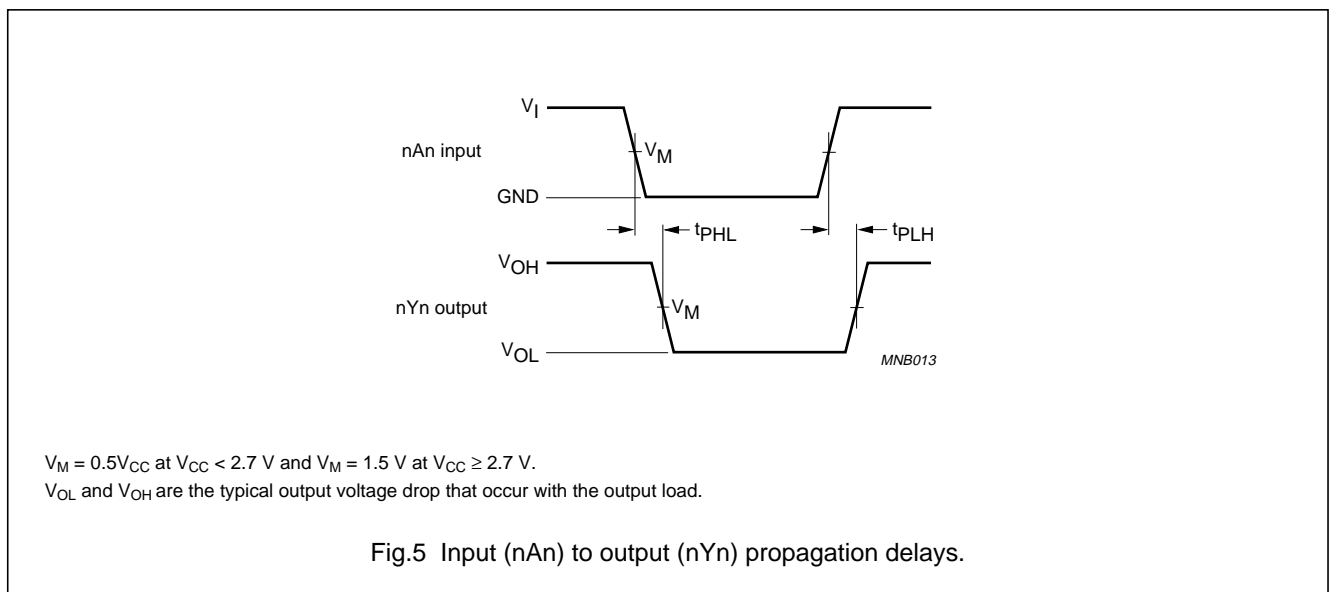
$V_I$

nAn input

$V_M$

GND

$t_{PHL}$

$t_{PLH}$

$V_{OH}$

nYn output

$V_M$

$V_{OL}$

MNB013

$V_M = 0.5V_{CC}$ at $V_{CC} < 2.7$ V and $V_M = 1.5$ V at $V_{CC} \geq 2.7$ V.

$V_{OL}$ and $V_{OH}$ are the typical output voltage drop that occur with the output load.

Fig.5 Input (nAn) to output (nYn) propagation delays.